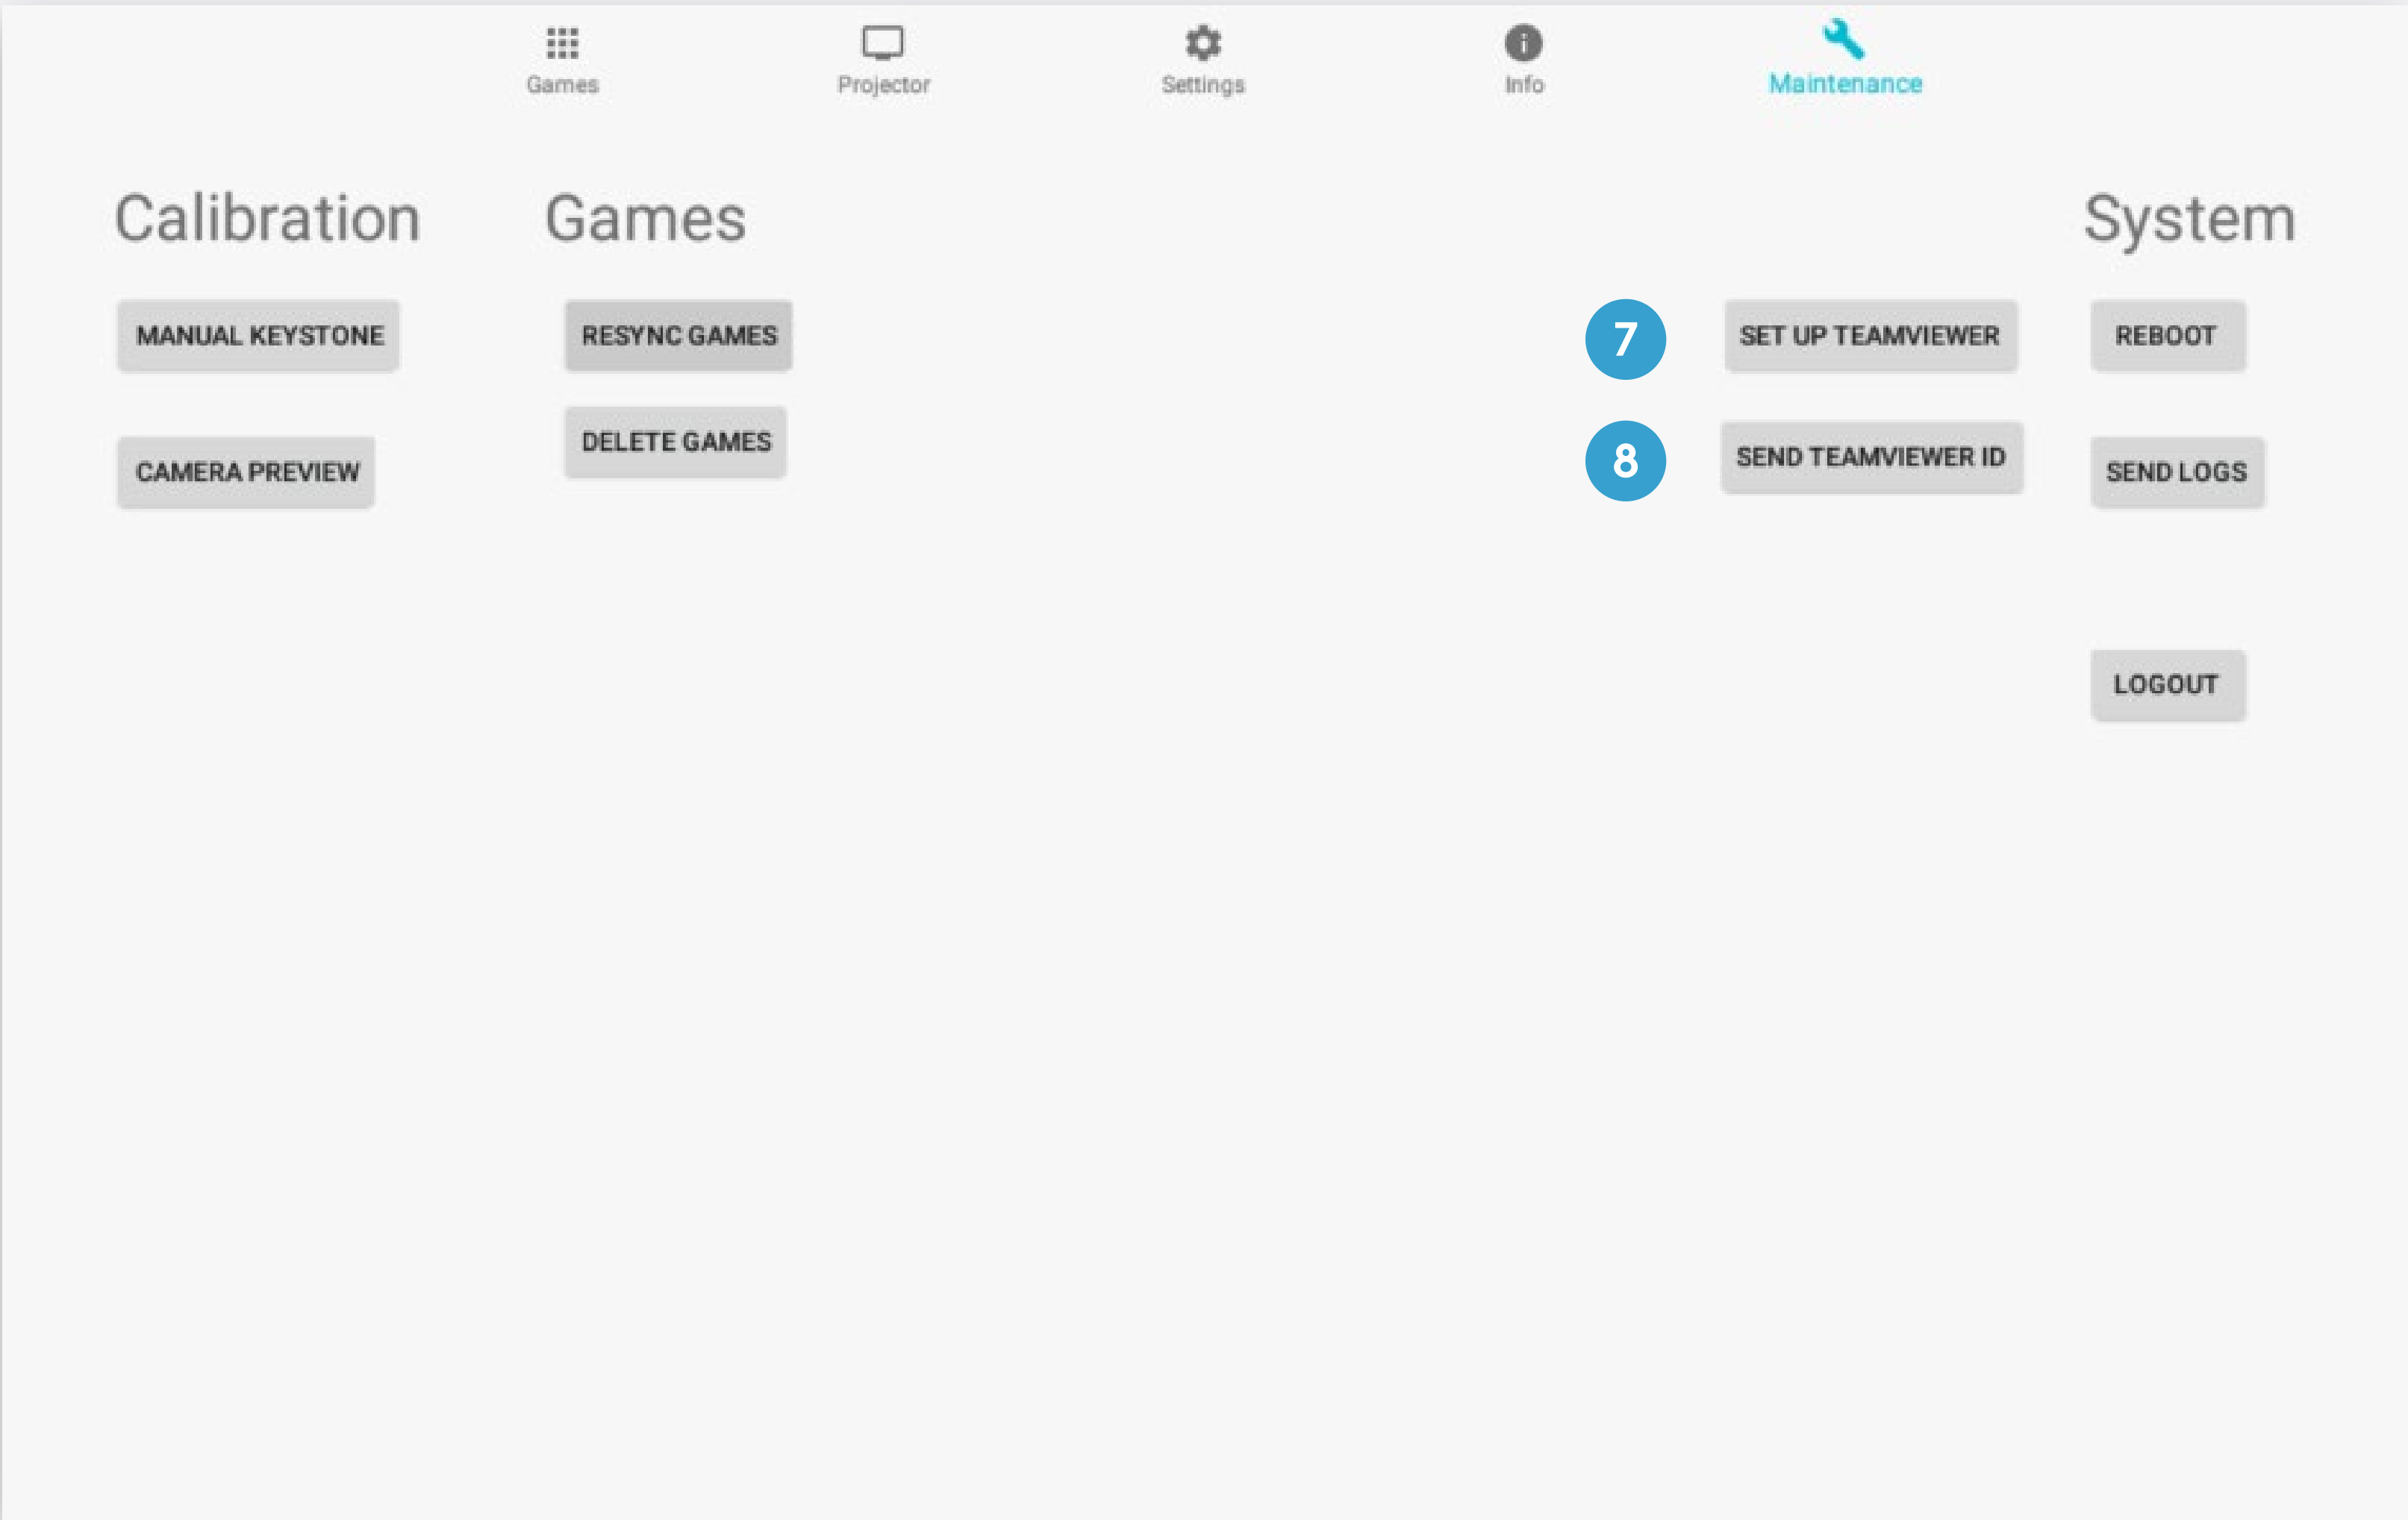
Games Projector Settings Info Maintenance

Calibration

MANUAL KEYSTONE

CAMERA PREVIEW

Games

RESYNC GAMES

DELETE GAMES

7

SET UP TEAMVIEWER

8

SEND TEAMVIEWER ID

System

REBOOT

SEND LOGS

LOGOUT